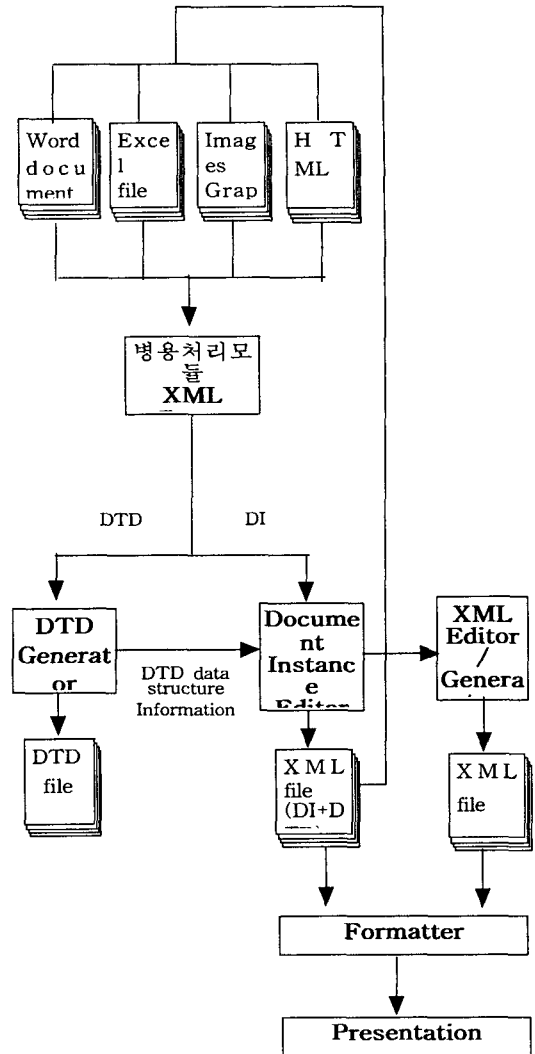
Word document

Excel file

Images Grap

HTML

병용처리모듈 XML

DTD

DI

DTD Generator

DTD data structure Information

Document Instance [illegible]

XML Editor / Genera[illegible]

DTD file

XML file (DI+D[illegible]

XML file

Formatter

Presentation